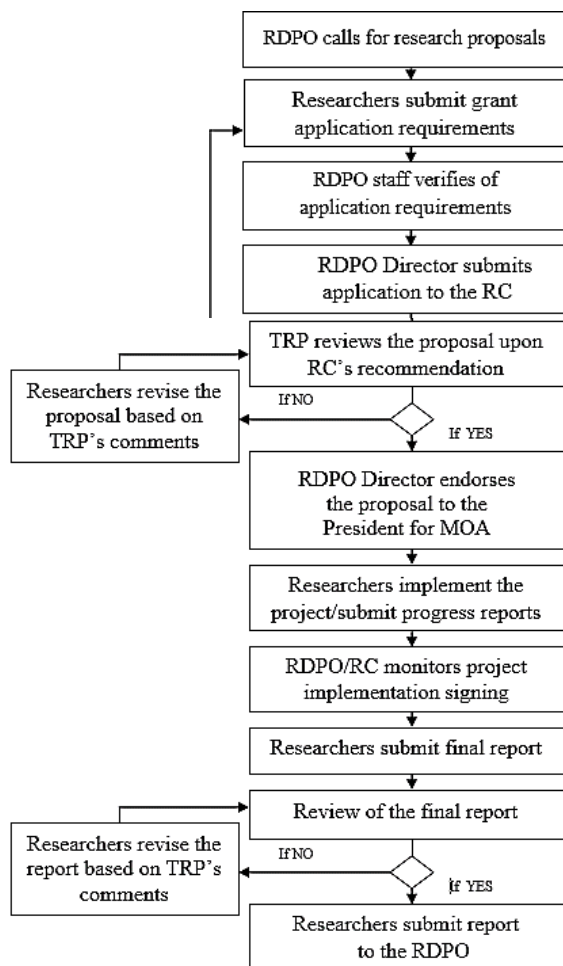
RDPO calls for research proposals

Researchers submit grant application requirements

RDPO staff verifies of application requirements

RDPO Director submits application to the RC

TRP reviews the proposal upon RC's recommendation

Researchers revise the proposal based on TRP's comments

If NO

If YES

RDPO Director endorses the proposal to the President for MOA

Researchers implement the project/submit progress reports

RDPO/RC monitors project implementation signing

Researchers submit final report

Review of the final report

Researchers revise the report based on TRP's comments

If NO

If YES

Researchers submit report to the RDPO